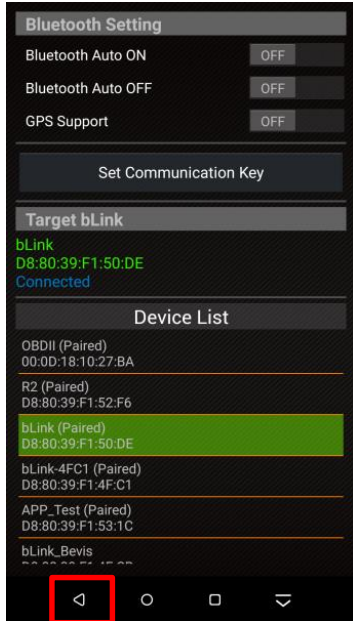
Bluetooth Setting

Bluetooth Auto ON OFF

Bluetooth Auto OFF OFF

GPS Support OFF

Set Communication Key

Target bLink

bLink
D8:80:39:F1:50:DE
Connected

Device List

OBDII (Paired)
00:0D:18:10:27:BA

R2 (Paired)
D8:80:39:F1:52:F6

bLink (Paired)
D8:80:39:F1:50:DE

bLink-4FC1 (Paired)
D8:80:39:F1:4F:C1

APP_Test (Paired)
D8:80:39:F1:53:1C

bLink_Bevis
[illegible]